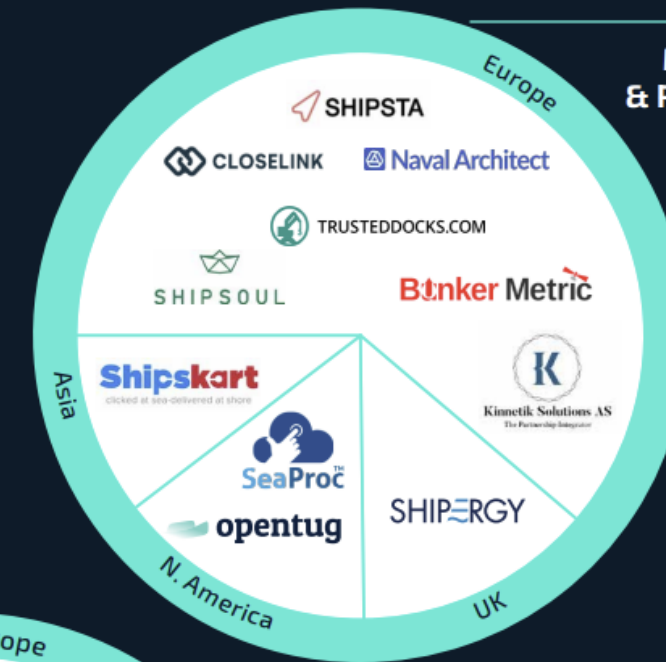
Europe

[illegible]
& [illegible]

SHIPSTA

CLOSELINK

Naval Architect

TRUSTEDDOCKS.COM

SHIPSOUL

Bunker Metric

Asia

Shipskart
clicked at sea-delivered at shore

SeaProc TM

opentug

Kinnetik Solutions AS
The Partnership Integrator

SHIPERGY

N. America

UK

ope